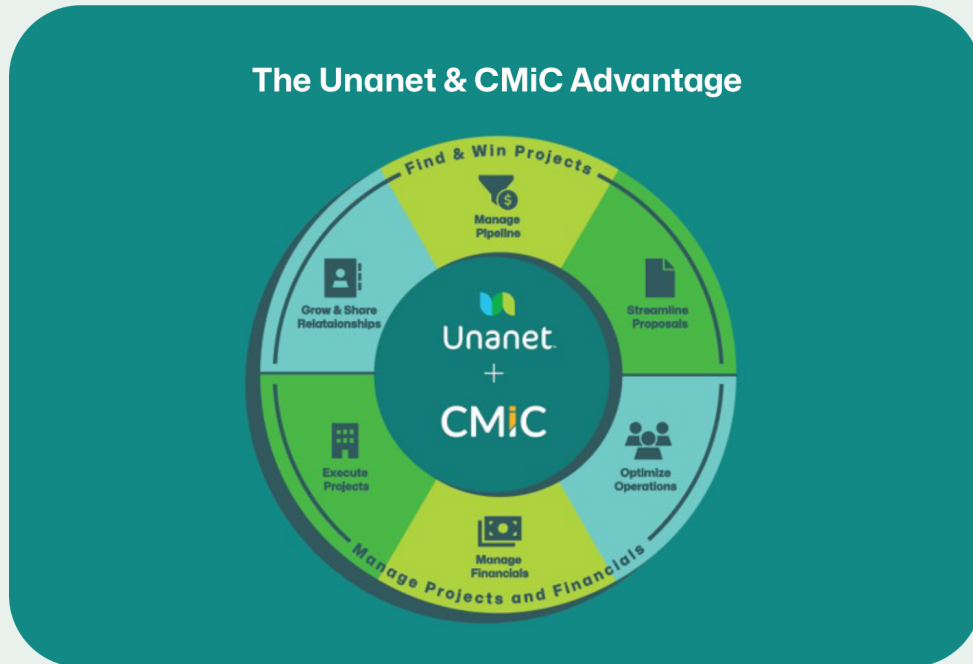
The Unanet & CMiC Advantage

Find & Win Projects

Manage Pipeline

Streamline Proposals

Grow & Share Relationships

Unanet
+
CMiC

Execute Projects

Optimize Operations

Manage Financials

Manage Projects and Financials